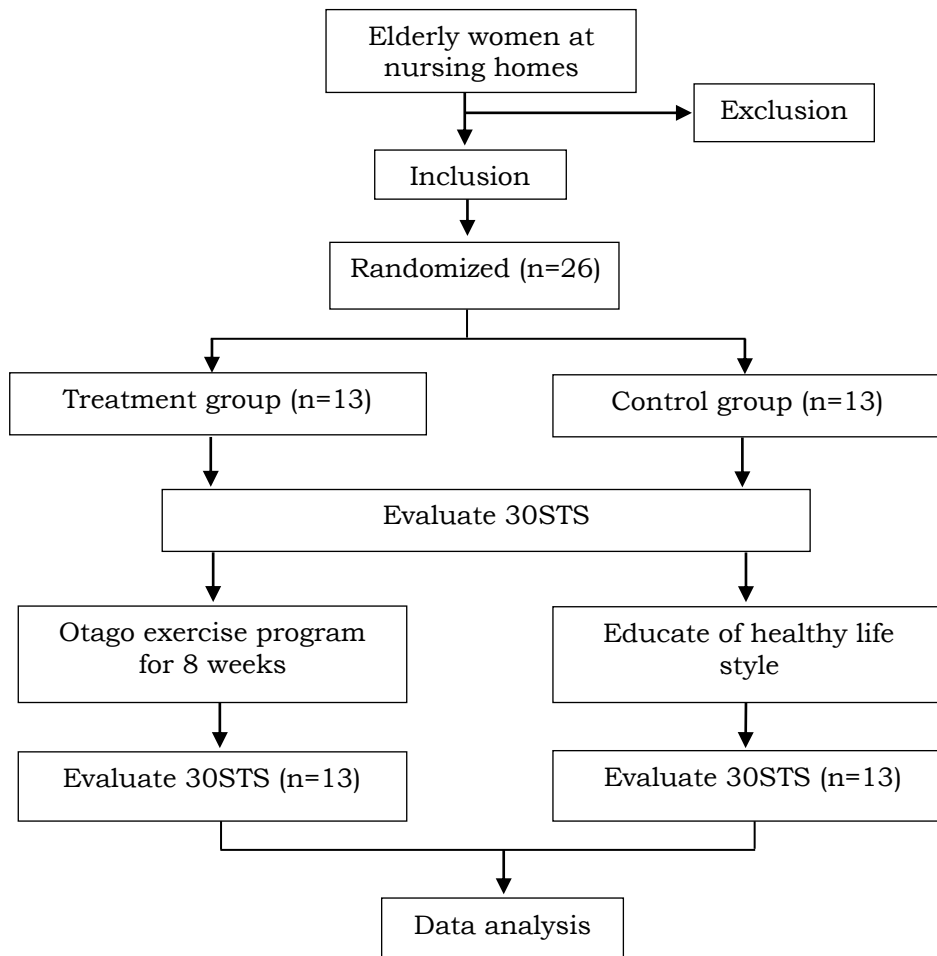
Elderly women at nursing homes

Exclusion

Inclusion

Randomized (n=26)

Treatment group (n=13)

Control group (n=13)

Evaluate 30STS

Otago exercise program for 8 weeks

Educate of healthy life style

Evaluate 30STS (n=13)

Evaluate 30STS (n=13)

Data analysis